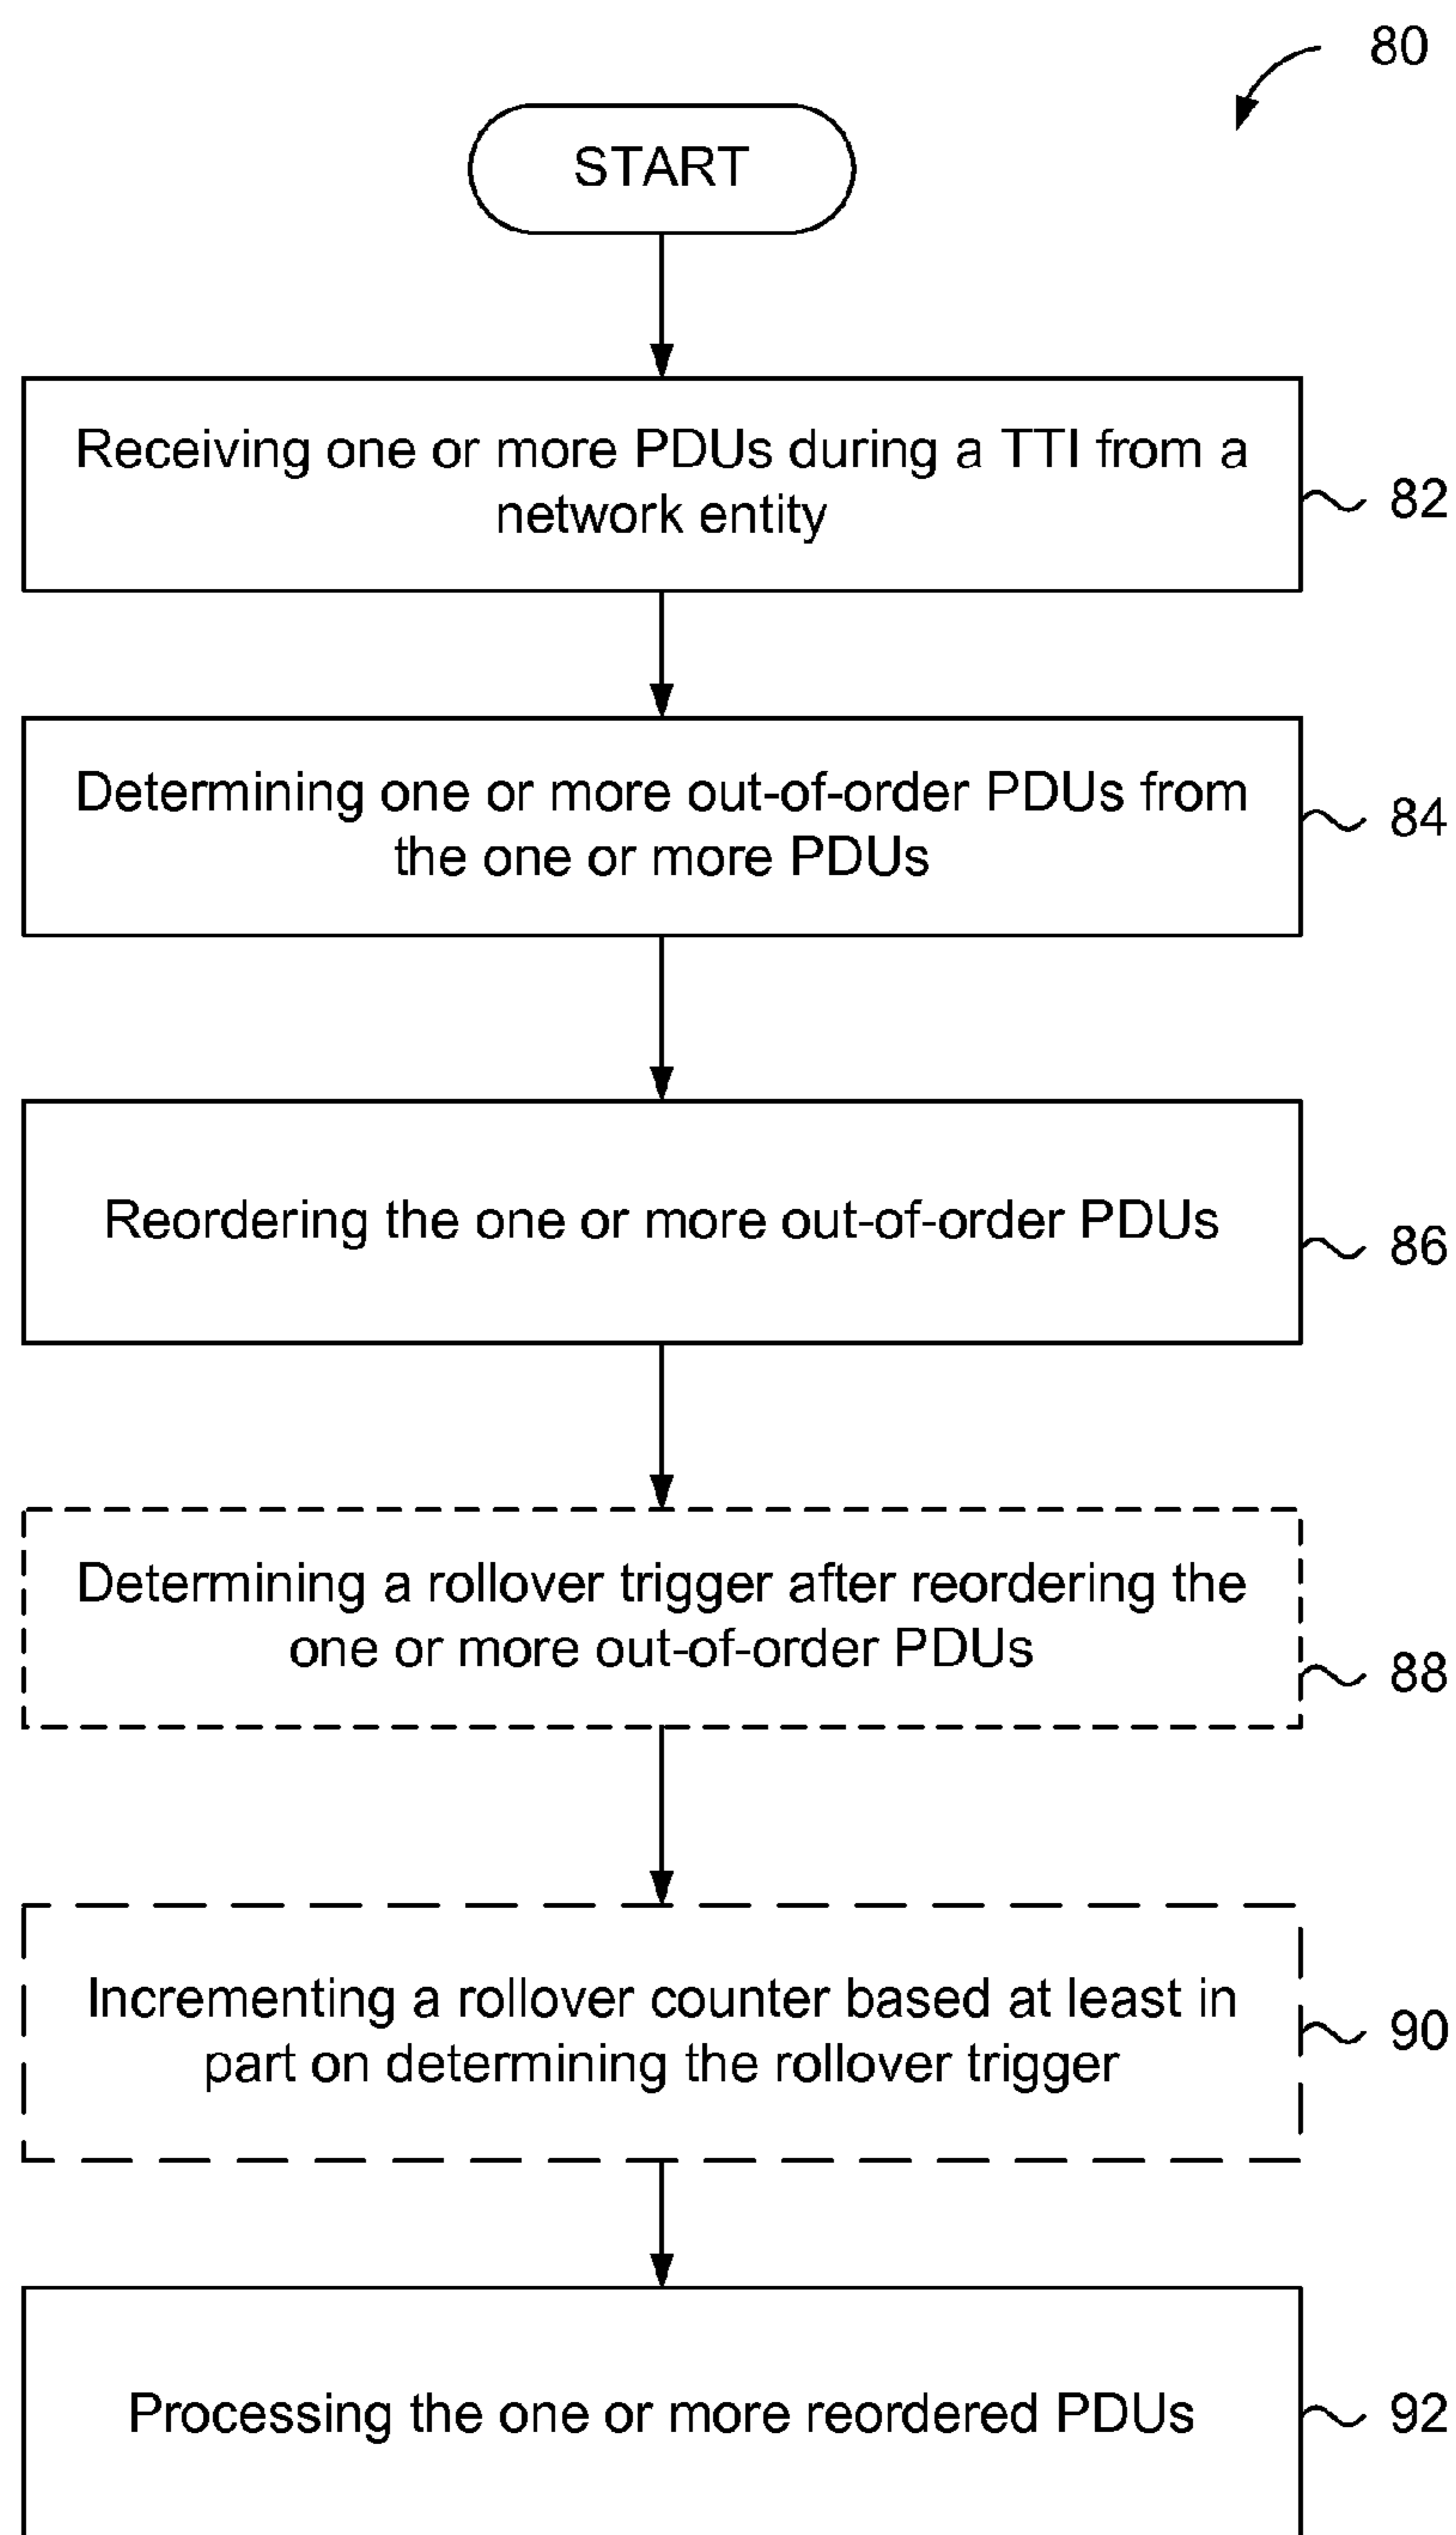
80

START

Receiving one or more PDUs during a TTI from a network entity

82

Determining one or more out-of-order PDUs from the one or more PDUs

84

Reordering the one or more out-of-order PDUs

86

Determining a rollover trigger after reordering the one or more out-of-order PDUs

88

Incrementing a rollover counter based at least in part on determining the rollover trigger

90

Processing the one or more reordered PDUs

92